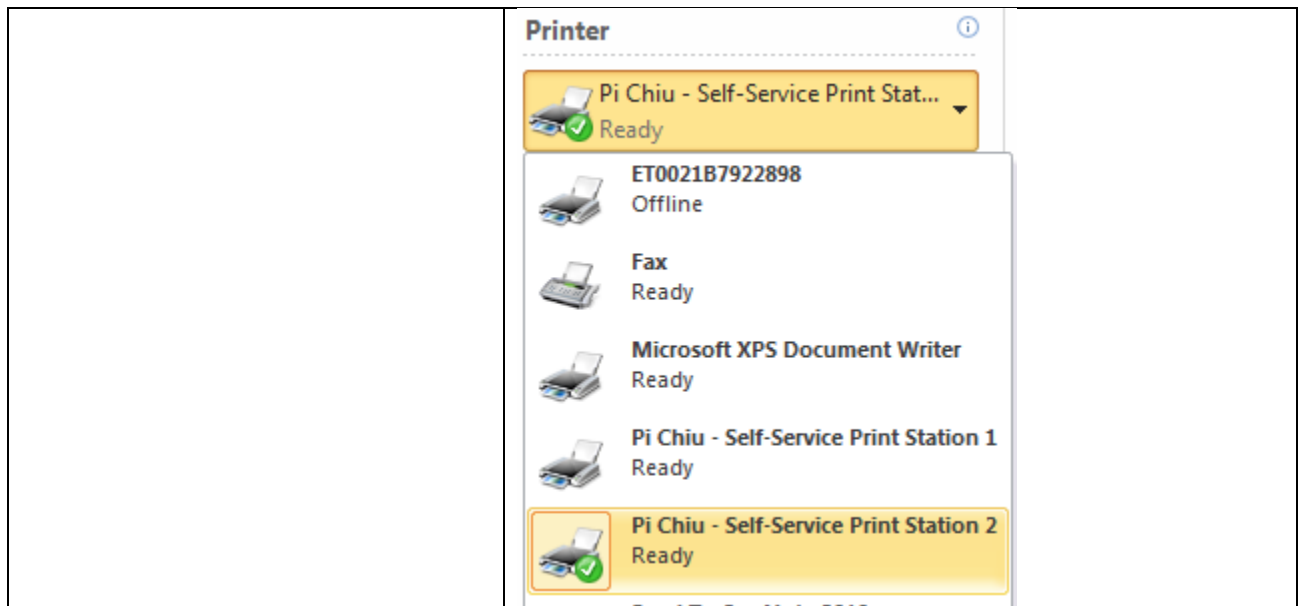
Printer

Pi Chiu - Self-Service Print Stat...
Ready

ET0021B7922898
Offline

Fax
Ready

Microsoft XPS Document Writer
Ready

Pi Chiu - Self-Service Print Station 1
Ready

Pi Chiu - Self-Service Print Station 2
Ready

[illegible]